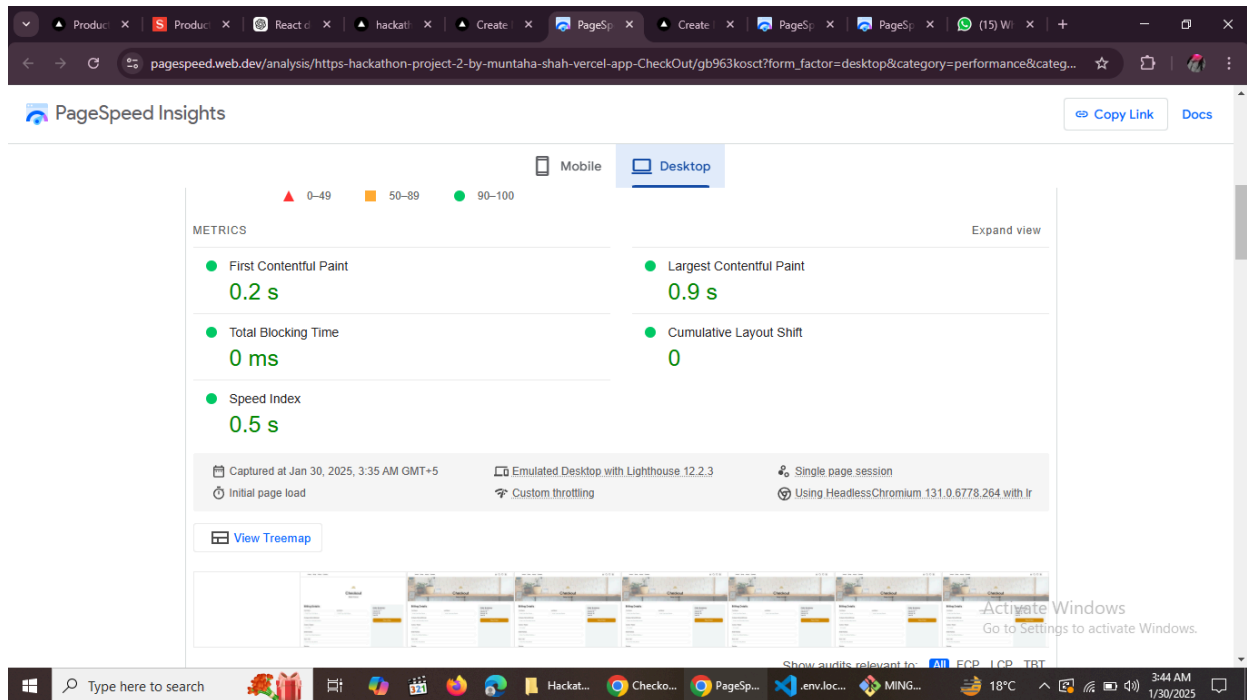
Product | Product | React | hackath | Create | PageSp | Create | PageSp | PageSp | (15) W

pagespeed.web.dev/analysis/https-hackathon-project-2-by-muntaha-shah-vercel-app-CheckOut/gb963kosct?form_factor=desktop&category=performance&categ...

PageSpeed Insights

Copy Link

Docs

Mobile

Desktop

0–49 50–89 90–100

METRICS

Expand view

First Contentful Paint

0.2 s

Largest Contentful Paint

0.9 s

Total Blocking Time

0 ms

Cumulative Layout Shift

0

Speed Index

0.5 s

Captured at Jan 30, 2025, 3:35 AM GMT+5

Emulated Desktop with Lighthouse 12.2.3

Single page session

Initial page load

Custom throttling

Using HeadlessChromium 131.0.6778.264 with lr

View Treemap

Activate Windows
Go to Settings to activate Windows.

Show audits relevant to: All FCP LCP TBT

Type here to search

Hackat...

Checko...

PageSp...

.env.loc...

MING...

18°C

3:44 AM
1/30/2025